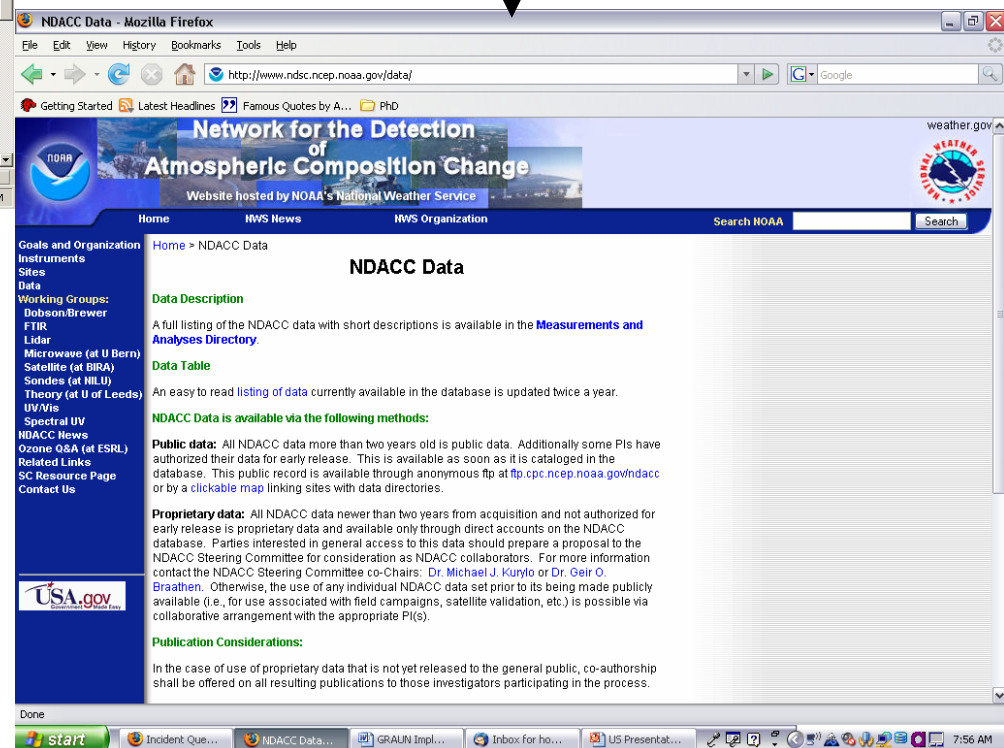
NDACC Data - Mozilla Firefox

File Edit View History Bookmarks Tools Help

http://www.ndsc.ncep.noaa.gov/data/

Google

Getting Started Latest Headlines Famous Quotes by A... PhD

Network for the Detection of Atmospheric Composition Change

Website hosted by NOAA's National Weather Service

weather.gov

NOAA

NATIONAL WEATHER SERVICE

Home NWS News NWS Organization Search NOAA Search

Goals and Organization
Instruments
Sites
Data
Working Groups:
Dobson/Brewer
FTIR
Lidar
Microwave (at U Bern)
Satellite (at BIRA)
Sondes (at NILU)
Theory (at U of Leeds)
UV/Vis
Spectral UV
NDACC News
Ozone Q&A (at ESRL)
Related Links
SC Resource Page
Contact Us

USA.gov Government Made Easy

Home > NDACC Data

NDACC Data

Data Description

A full listing of the NDACC data with short descriptions is available in the Measurements and Analyses Directory.

Data Table

An easy to read listing of data currently available in the database is updated twice a year.

NDACC Data is available via the following methods:

Public data: All NDACC data more than two years old is public data. Additionally some PIs have authorized their data for early release. This is available as soon as it is cataloged in the database. This public record is available through anonymous ftp at ftp.cpc.ncep.noaa.gov/ndacc or by a clickable map linking sites with data directories.

Proprietary data: All NDACC data newer than two years from acquisition and not authorized for early release is proprietary data and available only through direct accounts on the NDACC database. Parties interested in general access to this data should prepare a proposal to the NDACC Steering Committee for consideration as NDACC collaborators. For more information contact the NDACC Steering Committee co-Chairs: Dr. Michael J. Kurylo or Dr. Geir O. Braathen. Otherwise, the use of any individual NDACC data set prior to its being made publicly available (i.e., for use associated with field campaigns, satellite validation, etc.) is possible via collaborative arrangement with the appropriate PI(s).

Publication Considerations:

In the case of use of proprietary data that is not yet released to the general public, co-authorship shall be offered on all resulting publications to those investigators participating in the process.

Done

start Incident Que... NDACC Data... GRAUN Impl... Inbox for ho... US Presentat... 7:56 AM